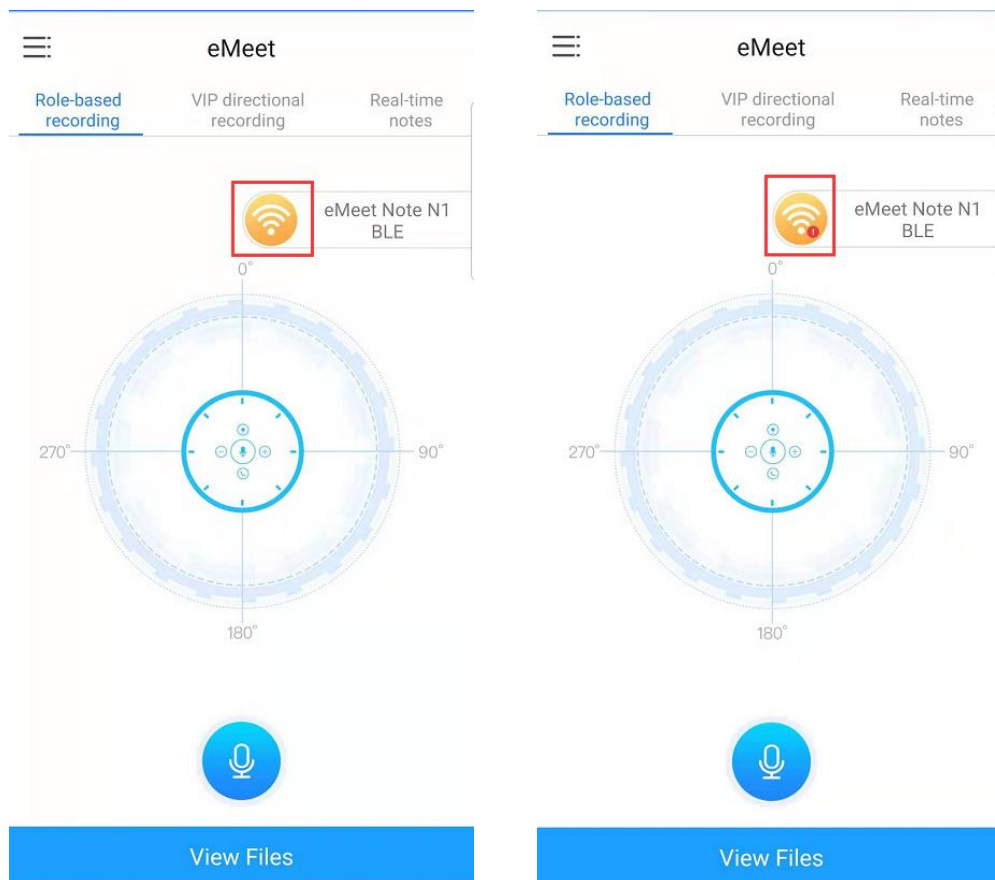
eMeet

Role-based recording

VIP directional recording

Real-time notes

eMeet Note N1 BLE

0°

270°

90°

180°

View Files

eMeet

Role-based recording

VIP directional recording

Real-time notes

eMeet Note N1 BLE

0°

270°

90°

180°

View Files